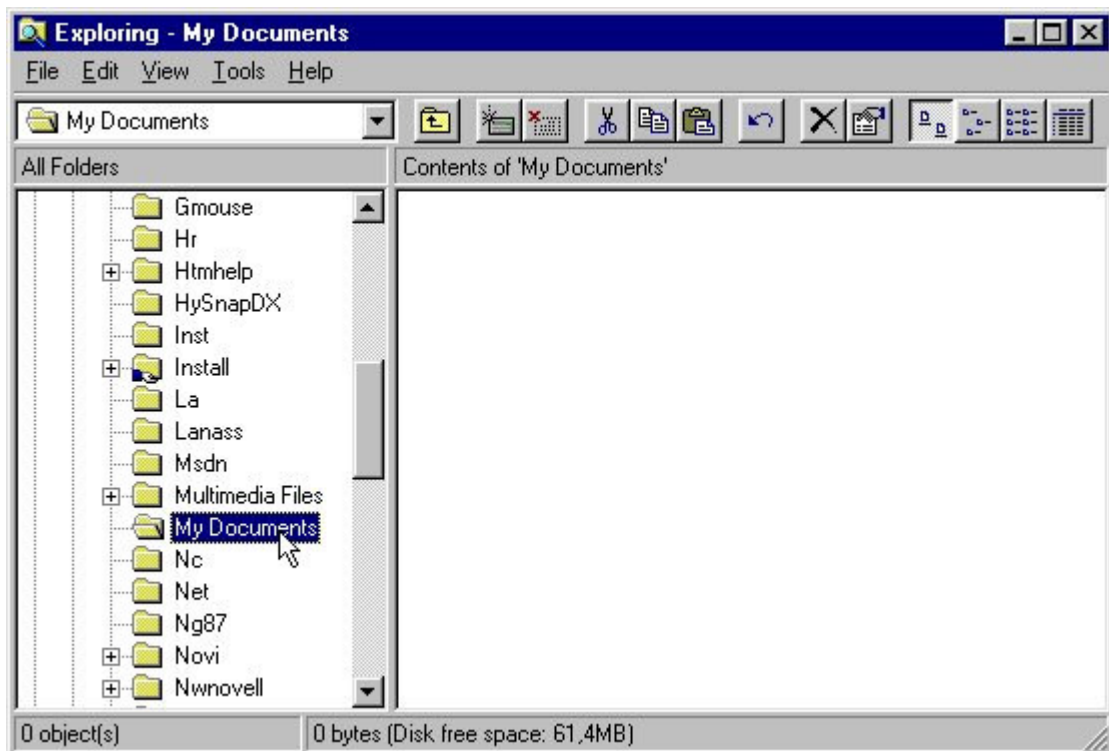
Exploring - My Documents

File Edit View Tools Help

My Documents

All Folders

Contents of 'My Documents'

Gmouse
Hr
Htmhelp
HySnapDX
Inst
Install
La
Lanass
Msdn
Multimedia Files
My Documents
Nc
Net
Ng87
Novi
Nwnovell

0 object(s)

0 bytes (Disk free space: 61,4MB)